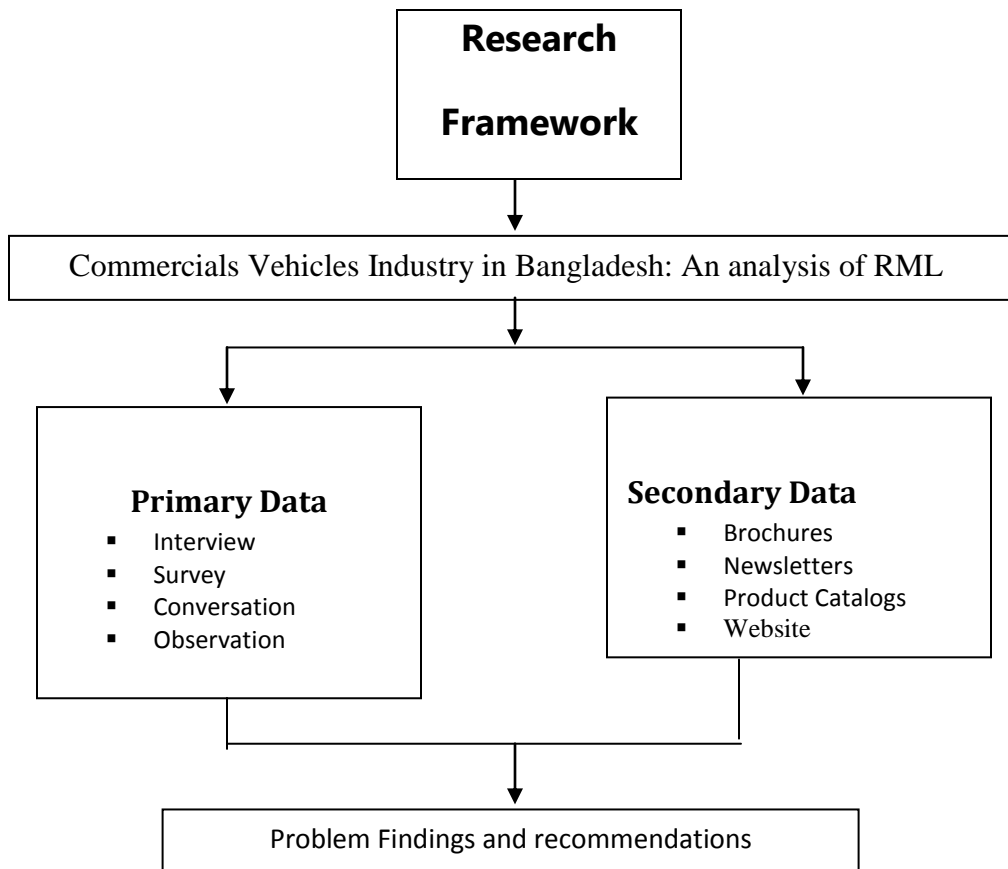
Research Framework

Commercials Vehicles Industry in Bangladesh: An analysis of RML

Primary Data
- Interview
- Survey
- Conversation
- Observation

Secondary Data
- Brochures
- Newsletters
- Product Catalogs
- Website

Problem Findings and recommendations